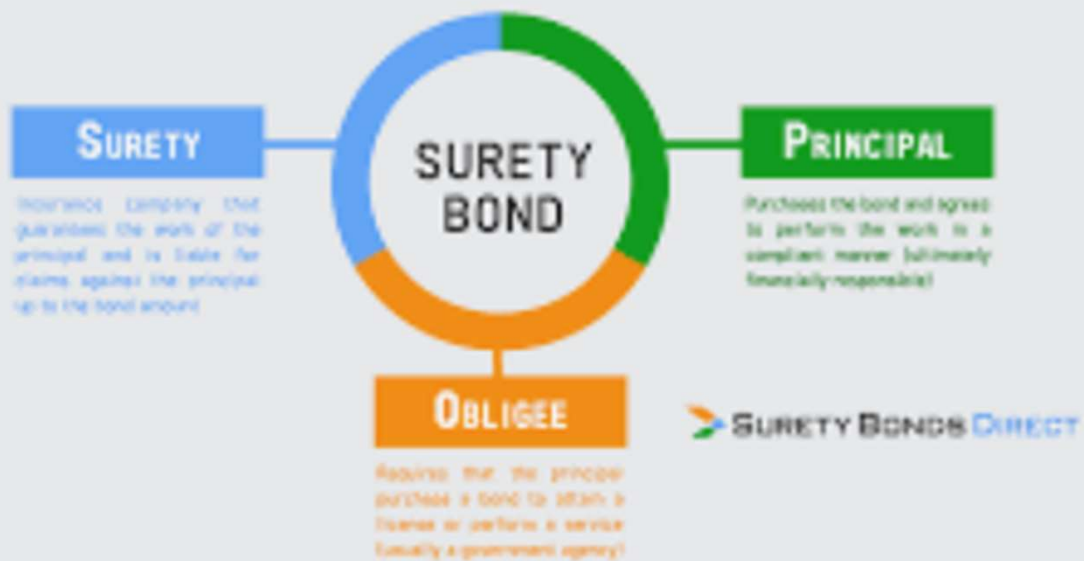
SURETY

Insurance company that guarantees the work of the principal and is liable for claims against the principal up to the bond amount

SURETY BOND

PRINCIPAL

Purchases the bond and agrees to perform the work in a compliant manner (ultimately financially responsible)

OBLIGEE

Requires that the principal purchase a bond to obtain a license or perform a service (usually a government agency)

SURETY BONDS DIRECT